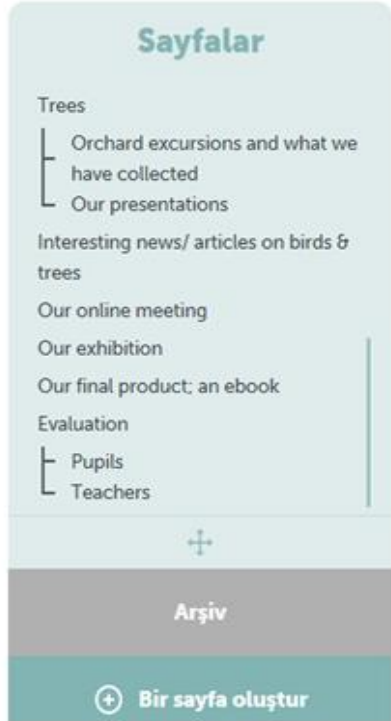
Sayfalar

Trees

Orchard excursions and what we have collected

Our presentations

Interesting news/ articles on birds & trees

Our online meeting

Our exhibition

Our final product; an ebook

Evaluation

Pupils

Teachers

Arşiv

Bir sayfa oluştur